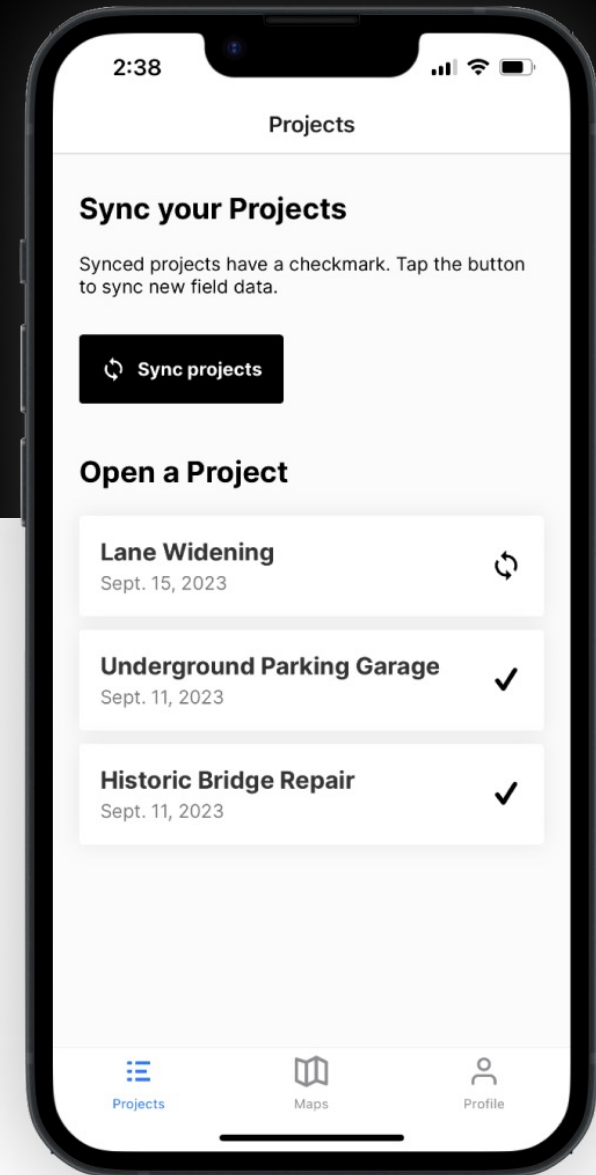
2:38

Projects

Sync your Projects

Synced projects have a checkmark. Tap the button to sync new field data.

Sync projects

Open a Project

Lane Widening
Sept. 15, 2023

Underground Parking Garage
Sept. 11, 2023

Historic Bridge Repair
Sept. 11, 2023

Projects
Maps
Profile